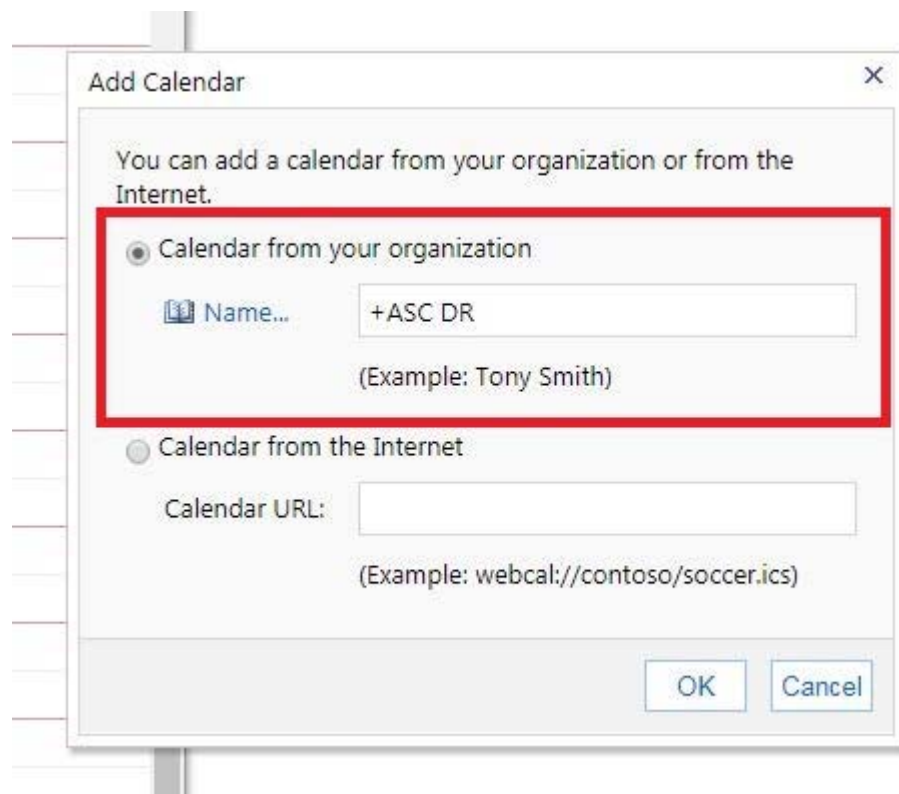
Add Calendar ×

You can add a calendar from your organization or from the Internet.

Calendar from your organization

Name... +ASC DR

(Example: Tony Smith)

Calendar from the Internet

Calendar URL:

(Example: webcal://contoso/soccer.ics)

OK Cancel